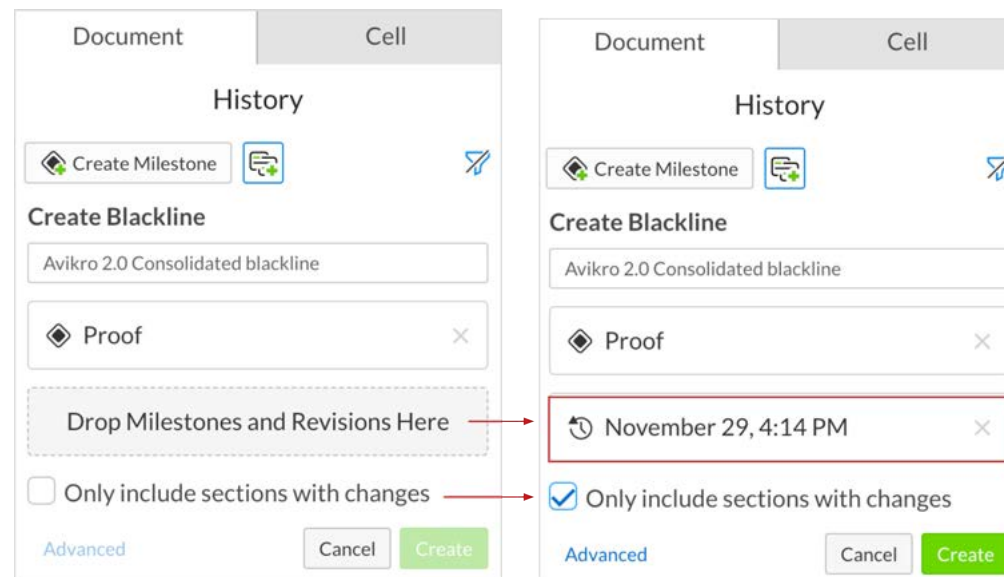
Document
Cell
History
Create Milestone
Create Blackline
Avikro 2.0 Consolidated blackline
Proof
×
Drop Milestones and Revisions Here
Only include sections with changes
Advanced
Cancel
Create

Document
Cell
History
Create Milestone
Create Blackline
Avikro 2.0 Consolidated blackline
Proof
×
November 29, 4:14 PM
×
Only include sections with changes
Advanced
Cancel
Create